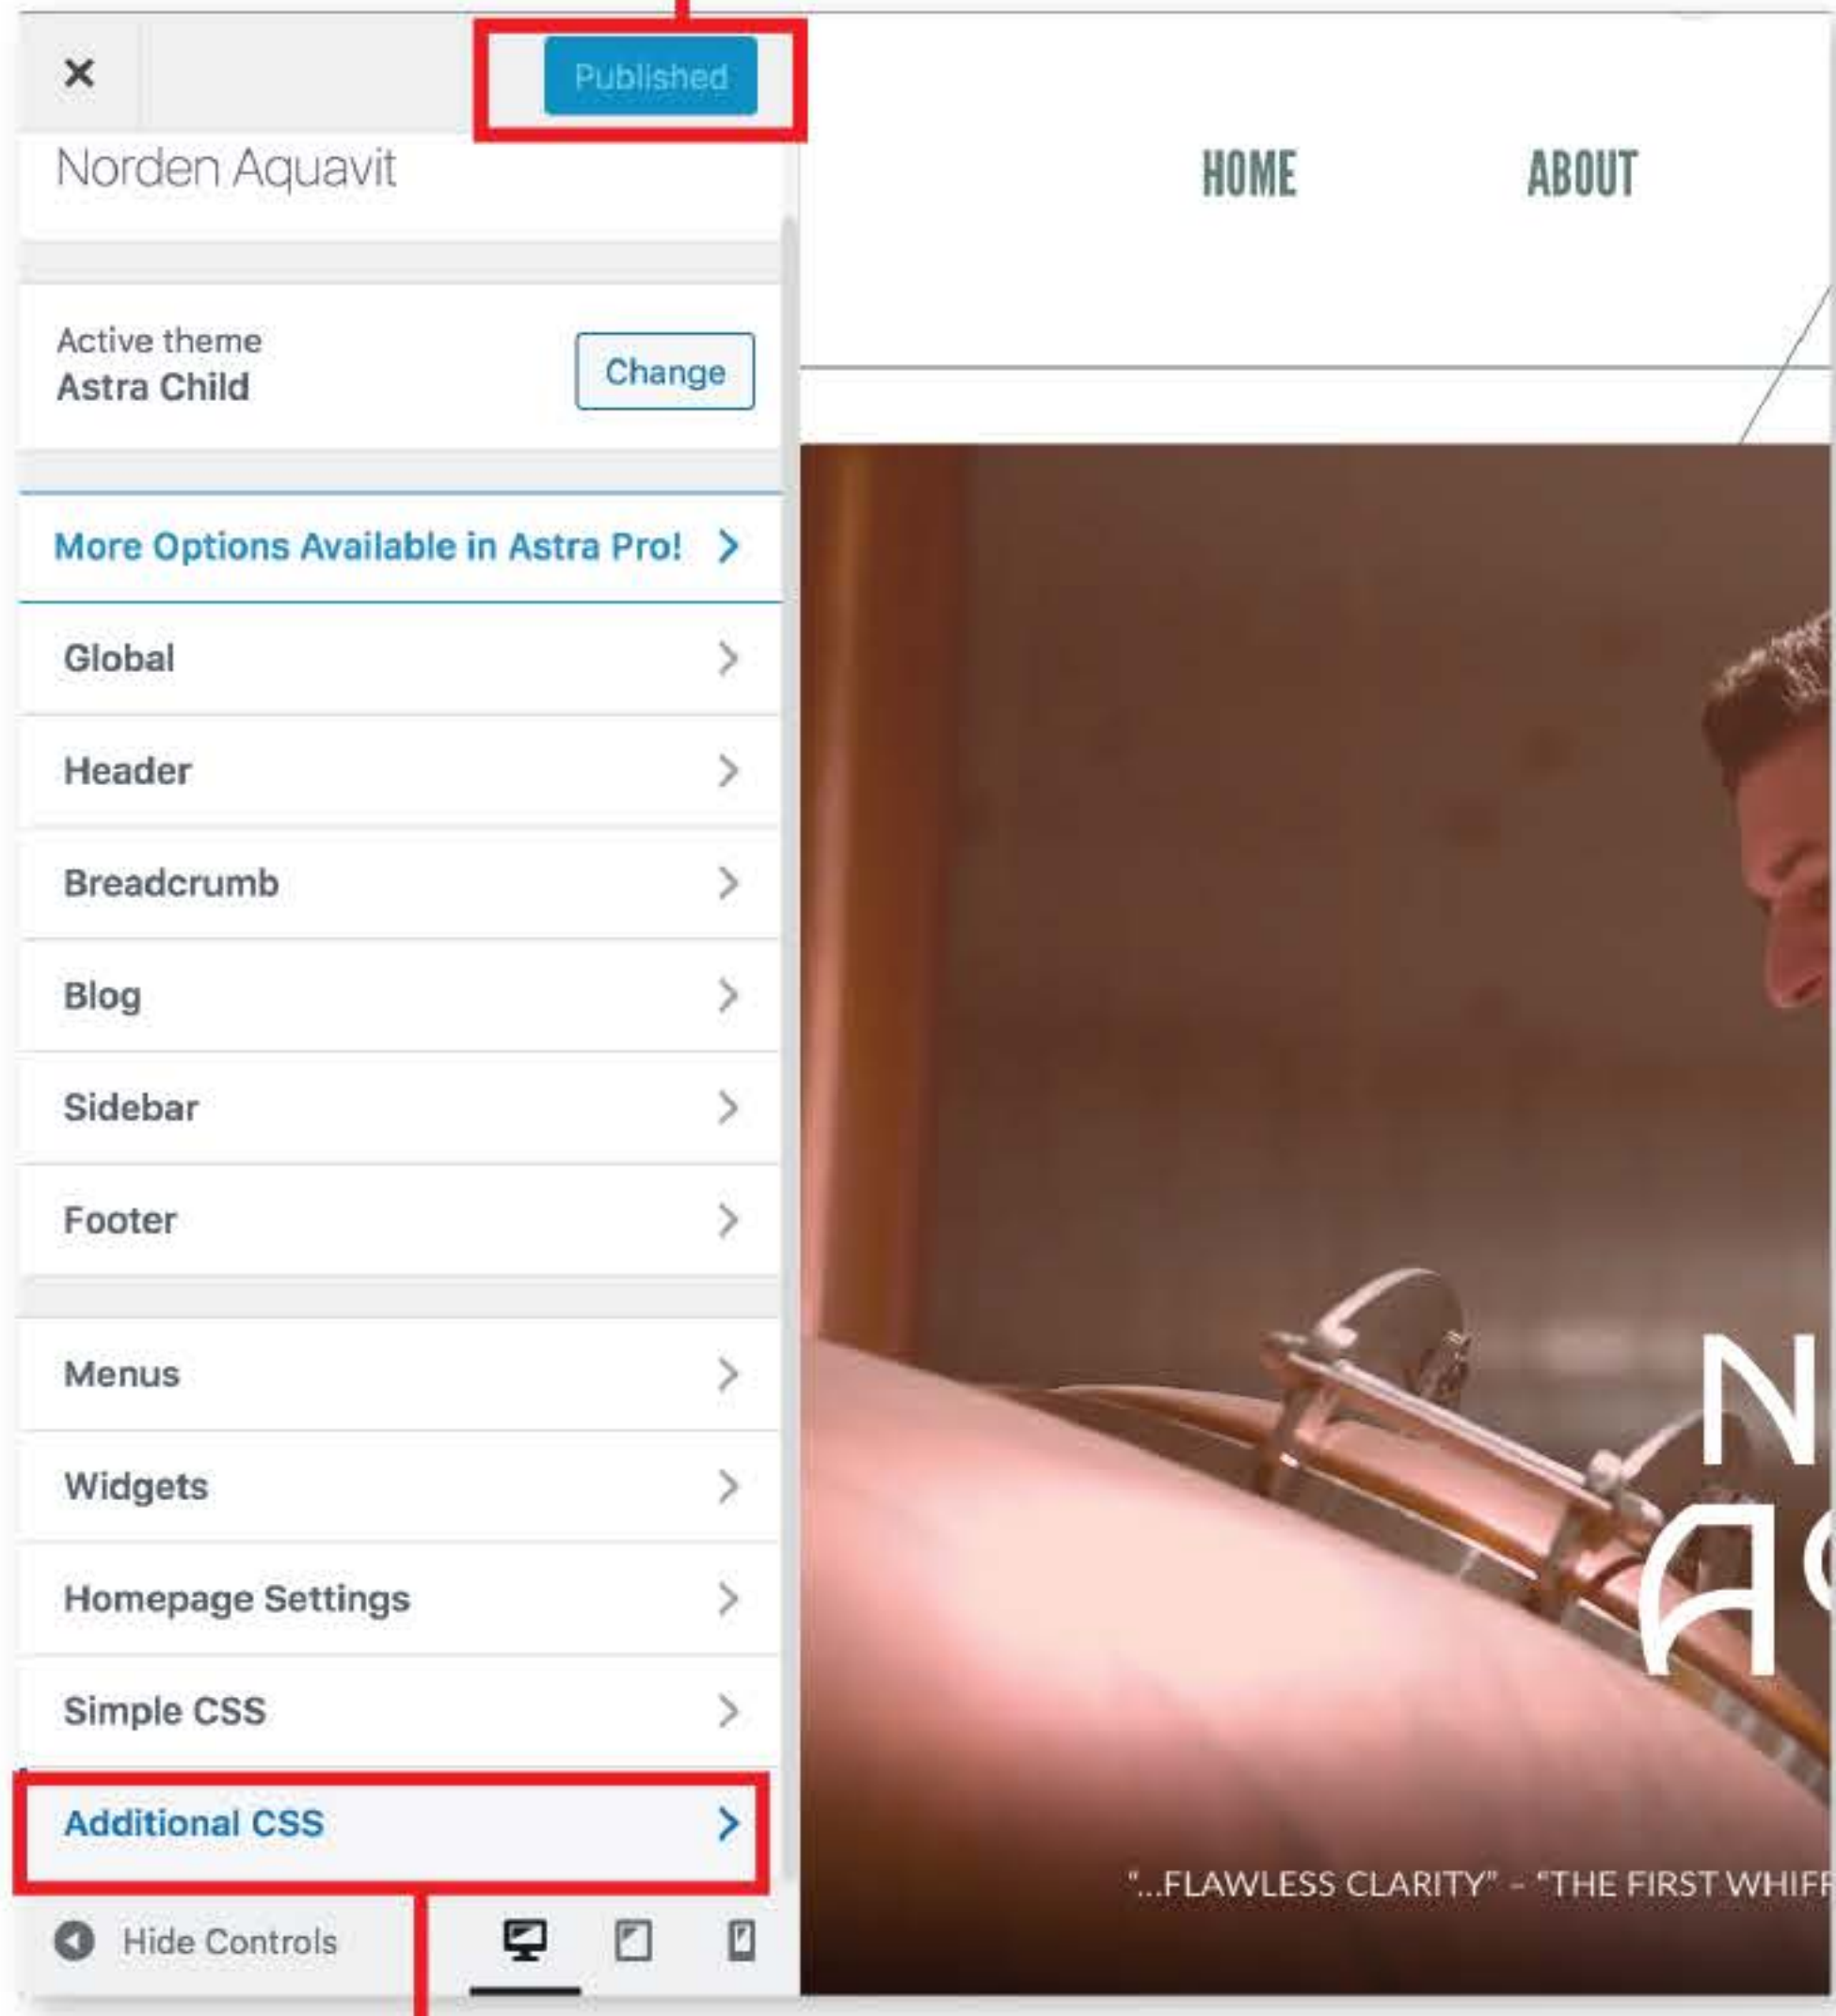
×

Published

Norden Aquavit

HOME ABOUT

Active theme
Astra Child

Change

More Options Available in Astra Pro!

Global

Header

Breadcrumb

Blog

Sidebar

Footer

Menus

Widgets

Homepage Settings

Simple CSS

Additional CSS

Hide Controls

"...FLAWLESS CLARITY" - "THE FIRST WHIFF